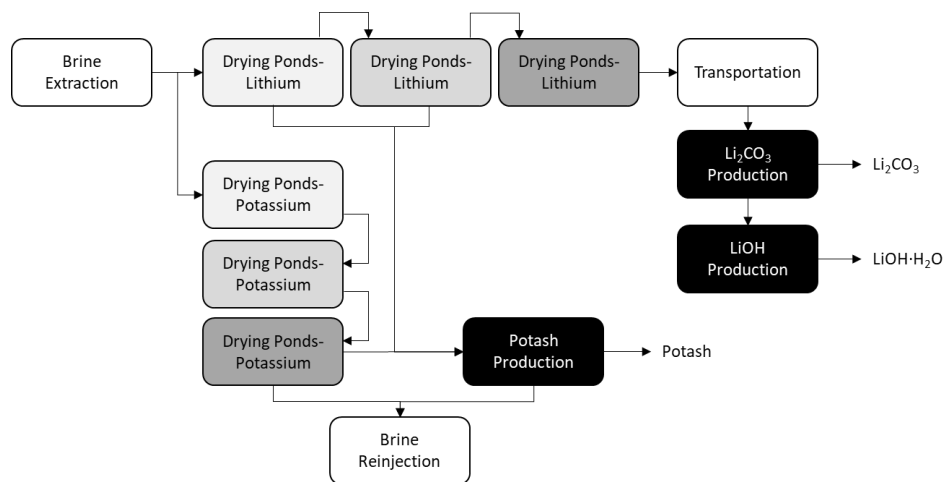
Brine Extraction

Drying Ponds-Lithium

Drying Ponds-Lithium

Drying Ponds-Lithium

Transportation

$Li_2CO_3$ Production

$Li_2CO_3$

LiOH Production

$LiOH{\cdot}H_2O$

Drying Ponds-Potassium

Drying Ponds-Potassium

Drying Ponds-Potassium

Potash Production

Potash

Brine Reinjection